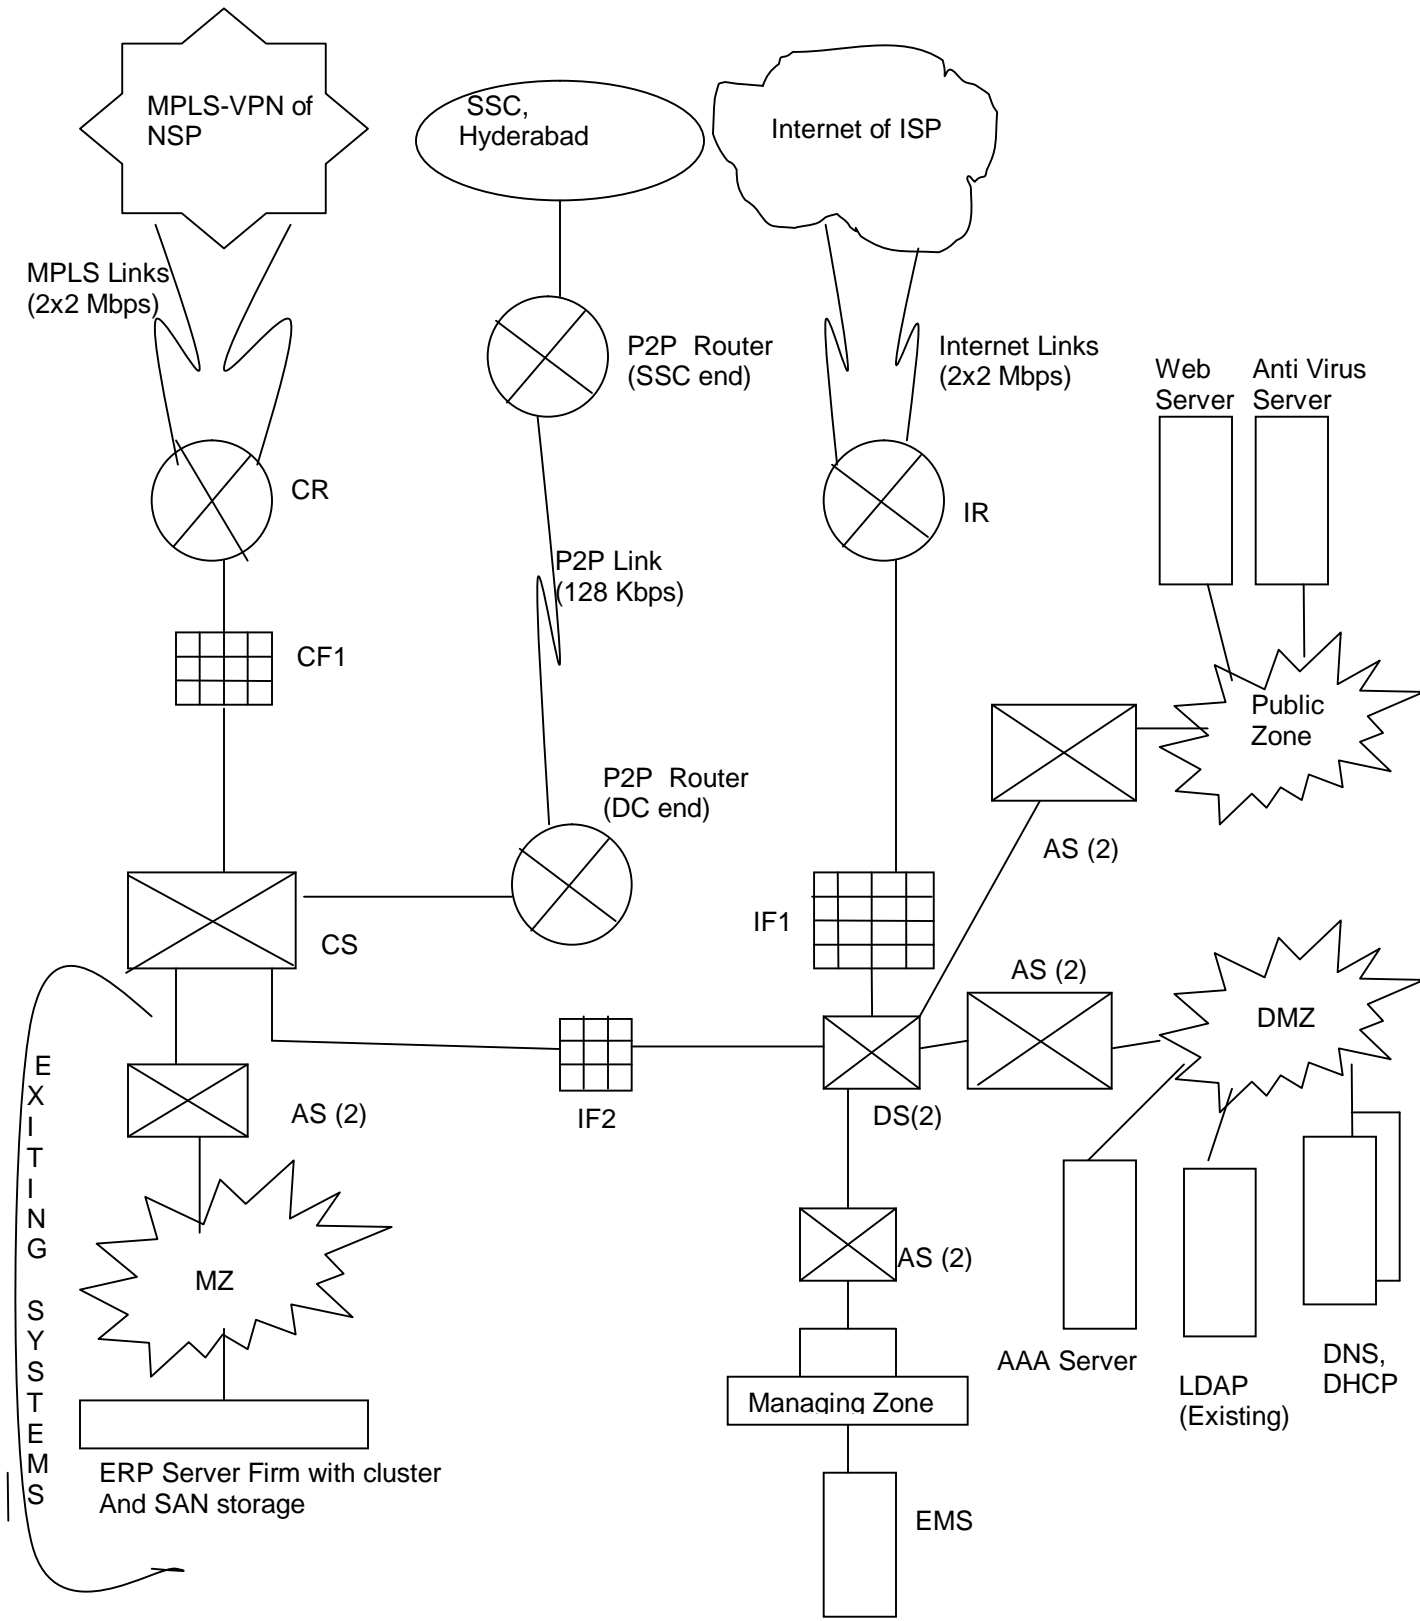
MPLS-VPN of NSP

SSC, Hyderabad

Internet of ISP

MPLS Links (2x2 Mbps)

P2P Router (SSC end)

Internet Links (2x2 Mbps)

Web Server

Anti Virus Server

CR

IR

P2P Link (128 Kbps)

CF1

Public Zone

P2P Router (DC end)

AS (2)

CS

IF1

AS (2)

DMZ

EXITING SYSTEMS

AS (2)

IF2

DS(2)

AS (2)

MZ

AAA Server

LDAP (Existing)

DNS, DHCP

Managing Zone

ERP Server Firm with cluster And SAN storage

EMS